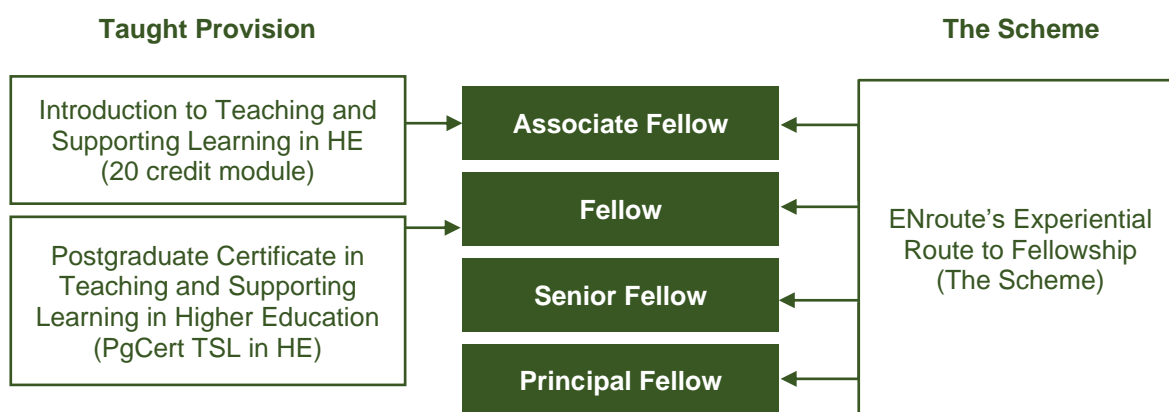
Taught Provision

The Scheme

Introduction to Teaching and Supporting Learning in HE (20 credit module)

Postgraduate Certificate in Teaching and Supporting Learning in Higher Education (PgCert TSL in HE)

Associate Fellow

Fellow

Senior Fellow

Principal Fellow

ENroute's Experiential Route to Fellowship (The Scheme)